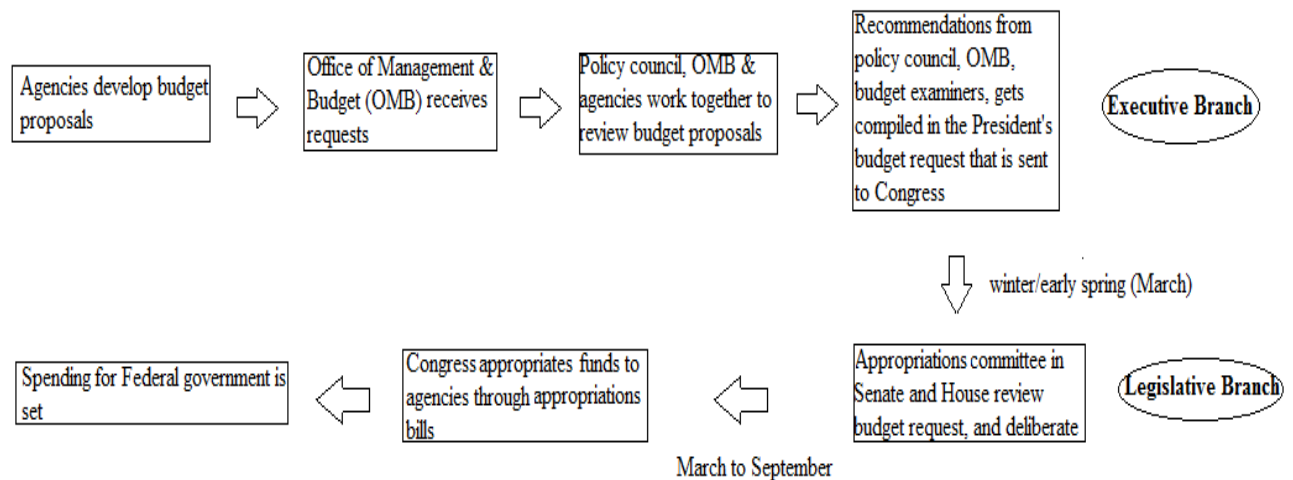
Agencies develop budget proposals

Office of Management & Budget (OMB) receives requests

Policy council, OMB & agencies work together to review budget proposals

Recommendations from policy council, OMB, budget examiners, gets compiled in the President's budget request that is sent to Congress

Executive Branch

winter/early spring (March)

Appropriations committee in Senate and House review budget request, and deliberate

Legislative Branch

March to September

Congress appropriates funds to agencies through appropriations bills

Spending for Federal government is set